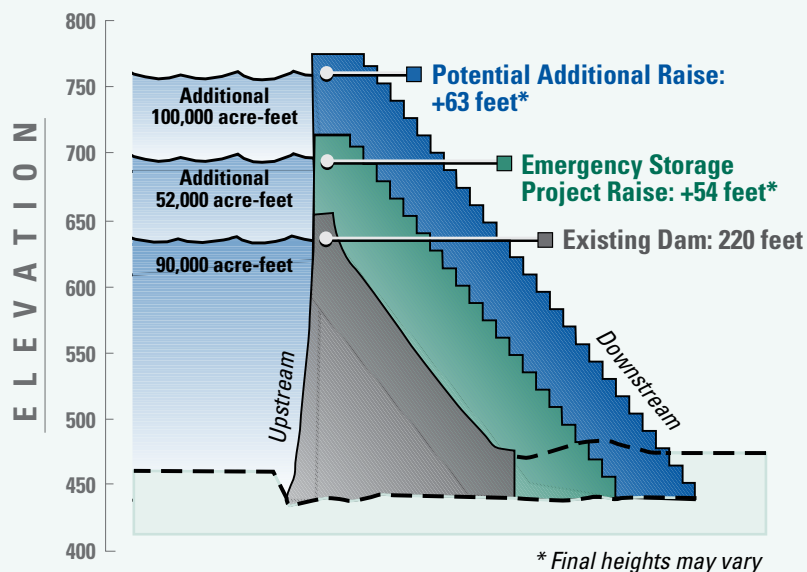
ELEVATION

800
750
700
650
600
550
500
450
400

Additional 100,000 acre-feet

Additional 52,000 acre-feet

90,000 acre-feet

Potential Additional Raise: +63 feet*

Emergency Storage Project Raise: +54 feet*

Existing Dam: 220 feet

Upstream

Downstream

* Final heights may vary